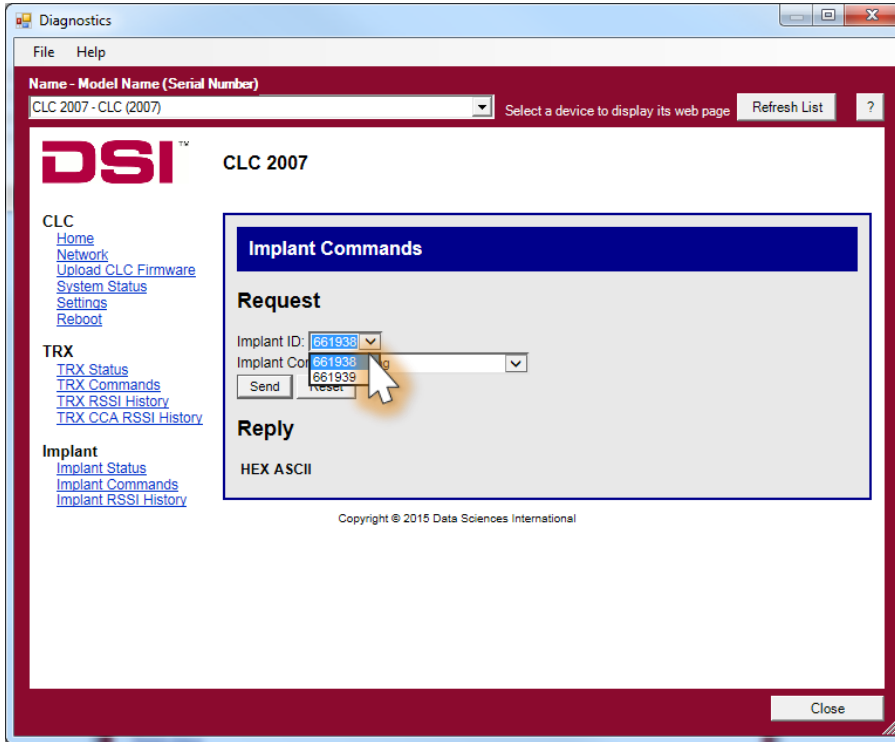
Diagnostics

File Help

Name - Model Name (Serial Number)

CLC 2007 - CLC (2007)

Select a device to display its web page

Refresh List

?

DSI™

CLC 2007

CLC
Home
Network
Upload CLC Firmware
System Status
Settings
Reboot

TRX
TRX Status
TRX Commands
TRX RSSI History
TRX CCA RSSI History

Implant
Implant Status
Implant Commands
Implant RSSI History

Implant Commands

Request

Implant ID: 661938

Implant Co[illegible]g

661938
661939

Send Reset

Reply

HEX ASCII

Copyright © 2015 Data Sciences International

Close